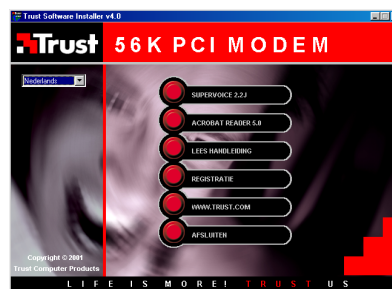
Trust Software Installer v4.0

Trust 56K PCI MODEM

Nederlands

SUPERVOICE 2.2J
ACROBAT READER 5.0
LEES HANDLEIDING
REGISTRATIE
WWW.TRUST.COM
AFSLUITEN

Copyright © 2001
Trust Computer Products

LIFE IS MORE! TRUST US